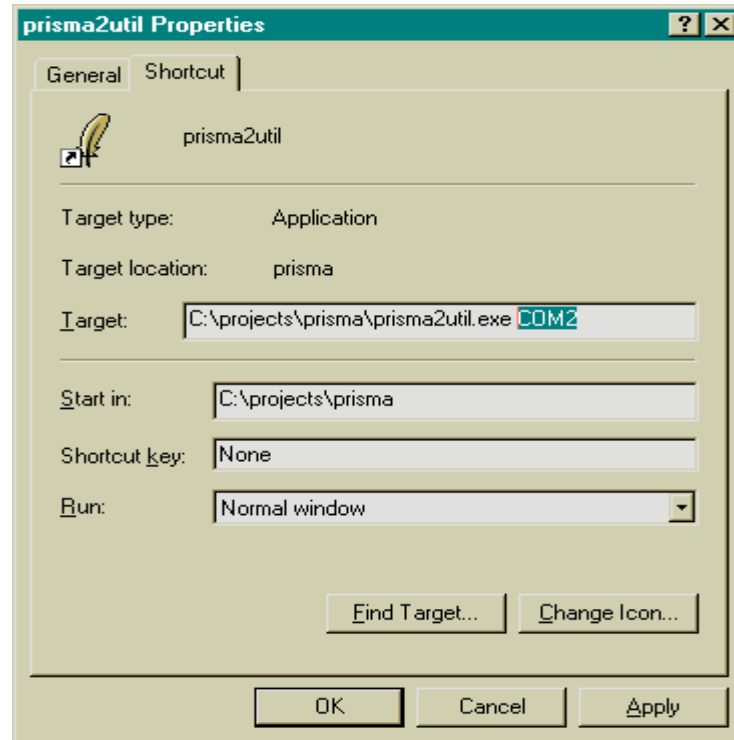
prisma2util Properties

?

X

General

Shortcut

prisma2util

Target type: Application

Target location: prisma

Target: C:\projects\prisma\prisma2util.exe COM2

Start in: C:\projects\prisma

Shortcut key: None

Run: Normal window

Find Target...

Change Icon...

OK

Cancel

Apply